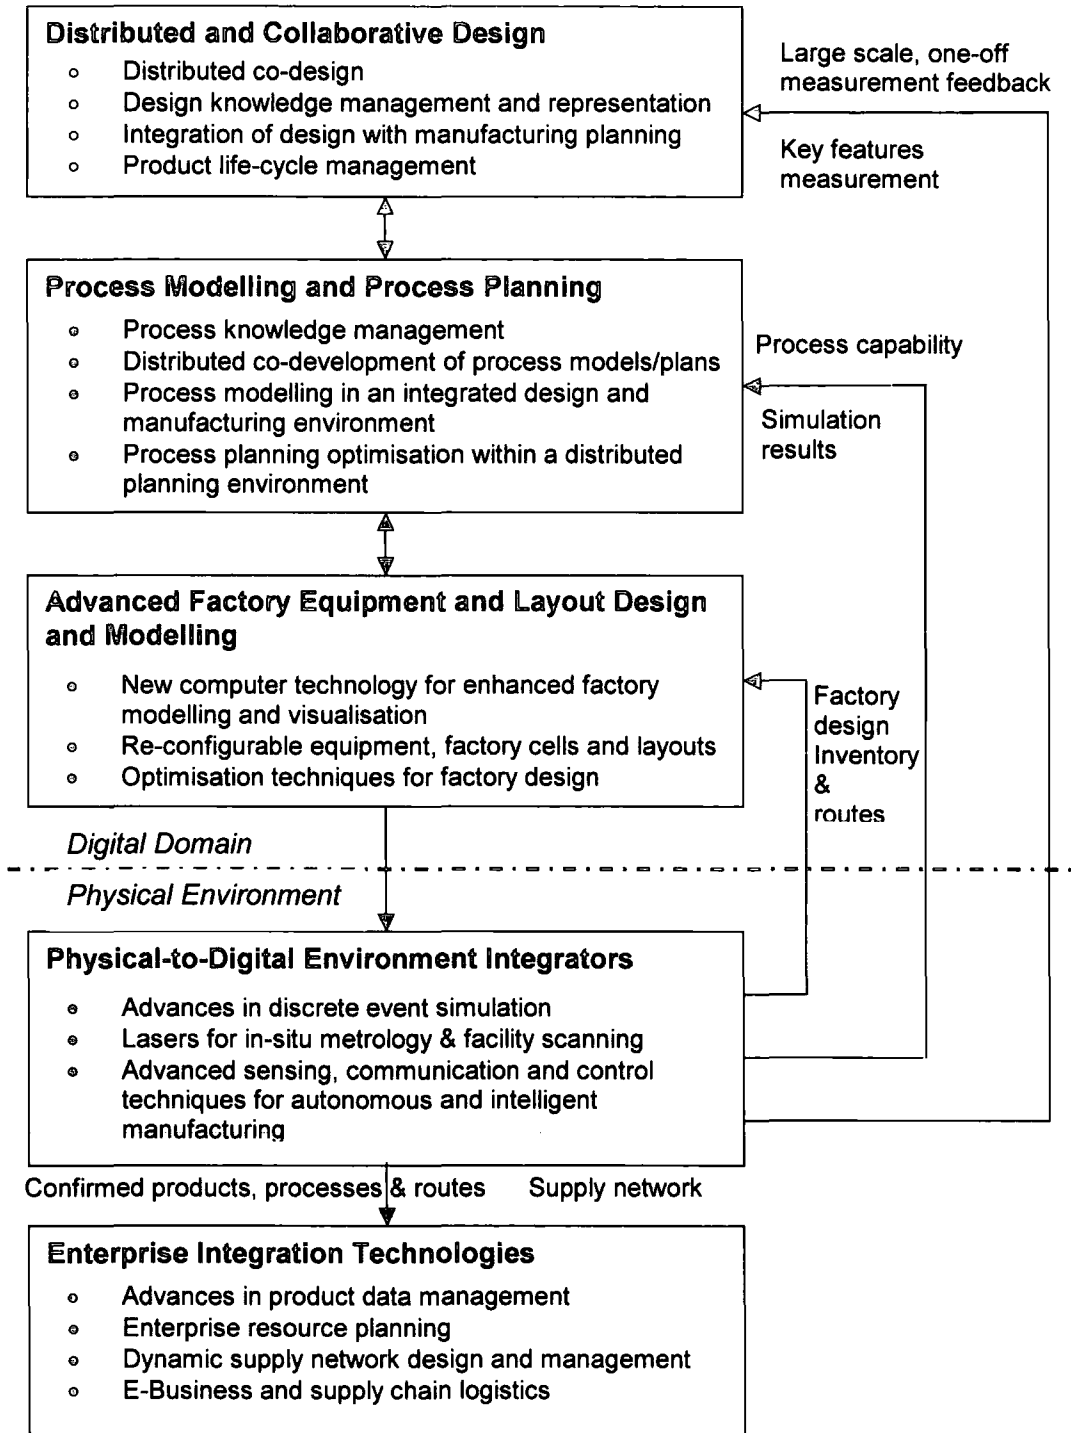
Distributed and Collaborative Design
- Distributed co-design
- Design knowledge management and representation
- Integration of design with manufacturing planning
- Product life-cycle management

Large scale, one-off measurement feedback

Key features measurement

Process Modelling and Process Planning
- Process knowledge management
- Distributed co-development of process models/plans
- Process modelling in an integrated design and manufacturing environment
- Process planning optimisation within a distributed planning environment

Process capability

Simulation results

Advanced Factory Equipment and Layout Design and Modelling
- New computer technology for enhanced factory modelling and visualisation
- Re-configurable equipment, factory cells and layouts
- Optimisation techniques for factory design

Factory design Inventory & routes

Digital Domain

Physical Environment

Physical-to-Digital Environment Integrators
- Advances in discrete event simulation
- Lasers for in-situ metrology & facility scanning
- Advanced sensing, communication and control techniques for autonomous and intelligent manufacturing

Confirmed products, processes & routes Supply network

Enterprise Integration Technologies
- Advances in product data management
- Enterprise resource planning
- Dynamic supply network design and management
- E-Business and supply chain logistics